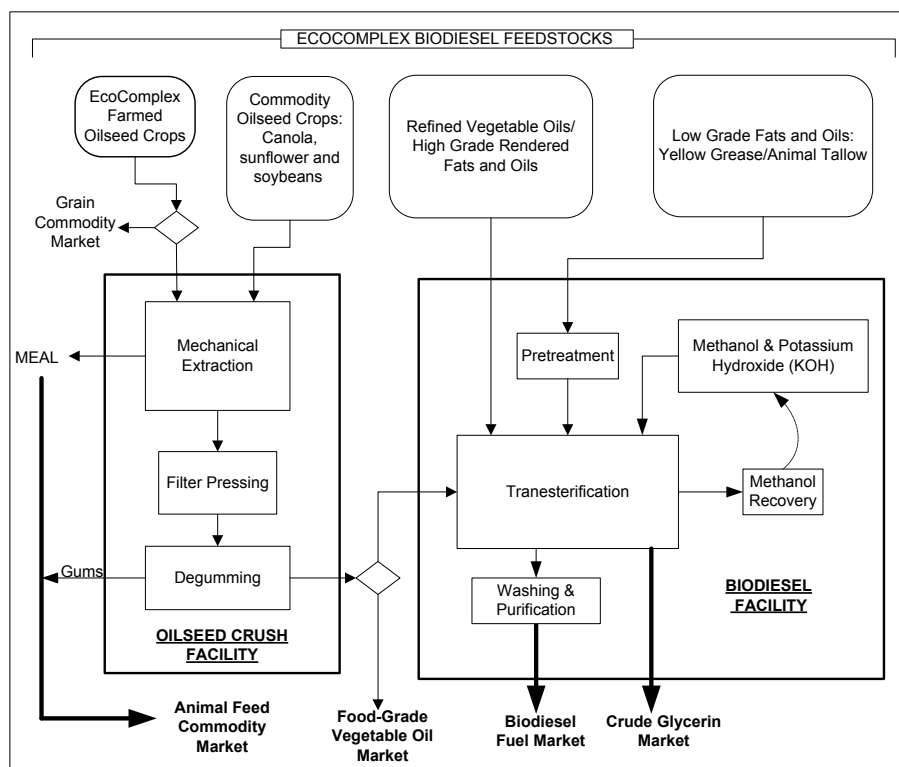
ECOCOMPLEX BIODIESEL FEEDSTOCKS

EcoComplex Farmed Oilseed Crops

Commodity Oilseed Crops: Canola, sunflower and soybeans

Refined Vegetable Oils/ High Grade Rendered Fats and Oils

Low Grade Fats and Oils: Yellow Grease/Animal Tallow

Grain Commodity Market

MEAL

Mechanical Extraction

Filter Pressing

Gums

Degumming

OILSEED CRUSH FACILITY

Pretreatment

Methanol & Potassium Hydroxide (KOH)

Tranesterification

Methanol Recovery

Washing & Purification

BIODIESEL FACILITY

Animal Feed Commodity Market

Food-Grade Vegetable Oil Market

Biodiesel Fuel Market

Crude Glycerin Market